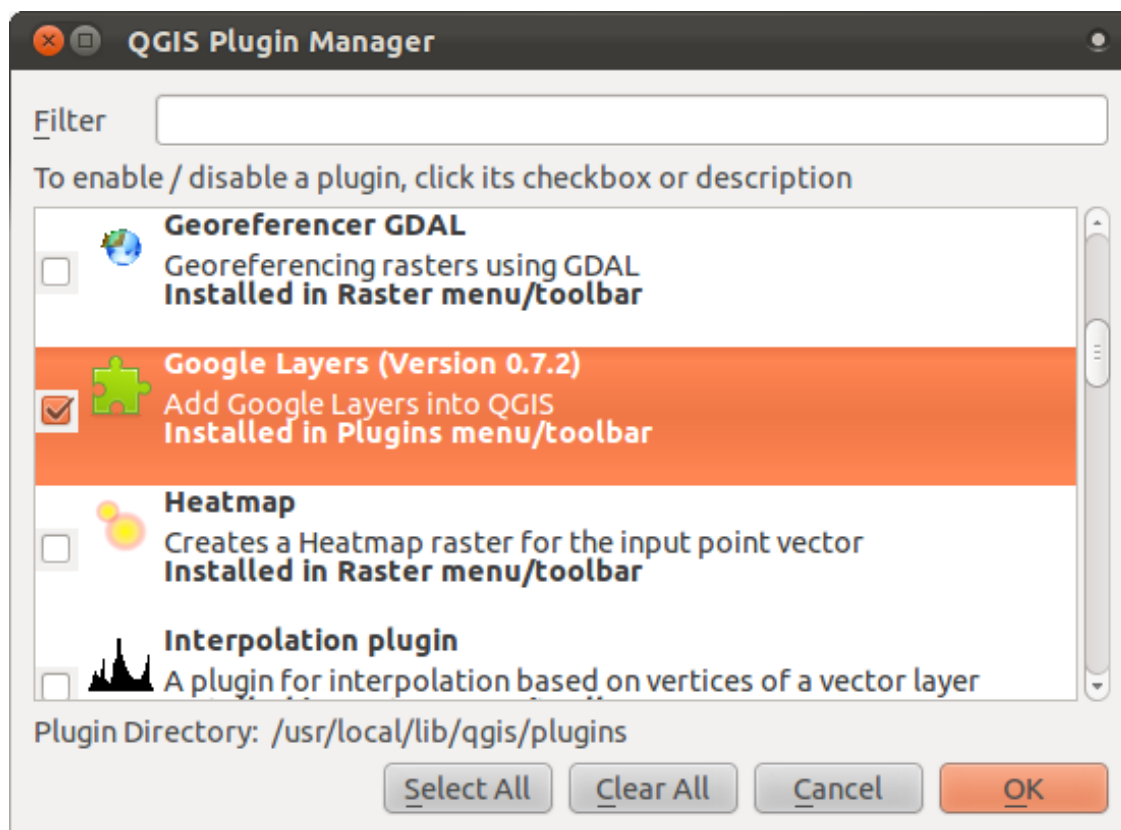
QGIS Plugin Manager

Filter

To enable / disable a plugin, click its checkbox or description

Georeferencer GDAL
Georeferencing rasters using GDAL
Installed in Raster menu/toolbar

Google Layers (Version 0.7.2)
Add Google Layers into QGIS
Installed in Plugins menu/toolbar

Heatmap
Creates a Heatmap raster for the input point vector
Installed in Raster menu/toolbar

Interpolation plugin
A plugin for interpolation based on vertices of a vector layer
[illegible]

Plugin Directory: /usr/local/lib/qgis/plugins

Select All
Clear All
Cancel
OK